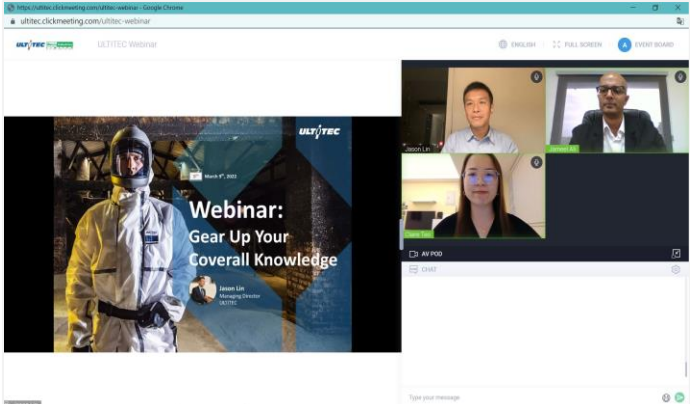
https://ultitec.clickmeeting.com/ultitec-webinar - Google Chrome

ultitec.clickmeeting.com/ultitec-webinar

ULTITEC

ULTITEC Webinar

ENGLISH

FULL SCREEN

A EVENT BOARD

ULTITEC

March 8th, 2022

Webinar:
Gear Up Your Coverall Knowledge

Jason Lin
Managing Director
ULTITEC

Jason Lin

Jameel Ali

Claire Tan

AV POD

CHAT

Type your message